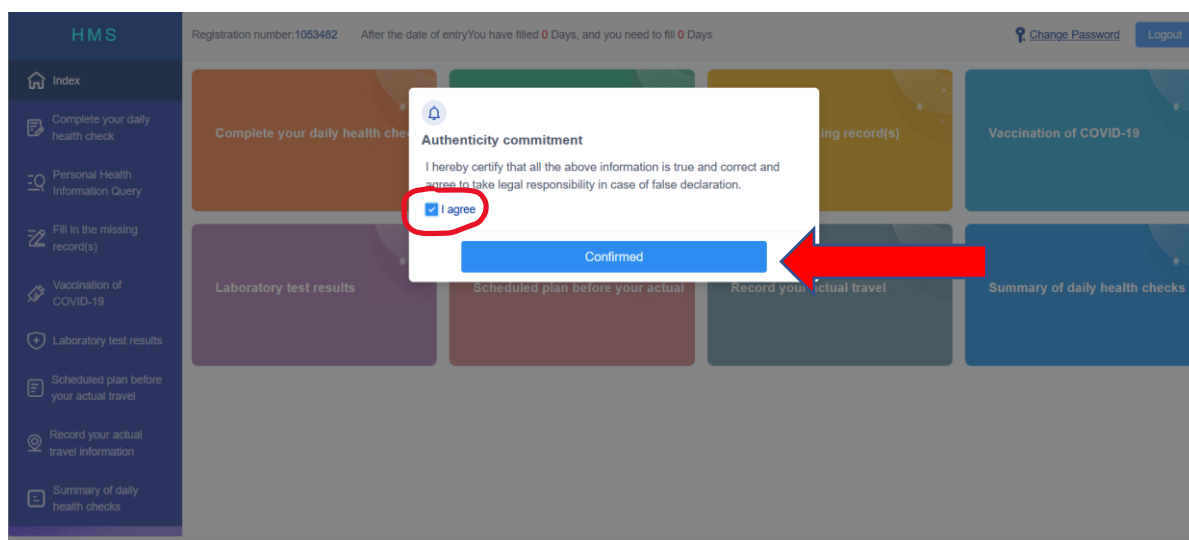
HMS

Registration number:1053482 After the date of entryYou have filled 0 Days, and you need to fill 0 Days

Change Password

Logout

Index

Complete your daily health check

Personal Health Information Query

Fill in the missing record(s)

Vaccination of COVID-19

Laboratory test results

Scheduled plan before your actual travel

Record your actual travel information

Summary of daily health checks

Complete your daily health chec

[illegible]ing record(s)

Vaccination of COVID-19

Laboratory test results

Scheduled plan before your actual

Record yo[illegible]ctual travel

Summary of daily health checks

Authenticity commitment

I hereby certify that all the above information is true and correct and agree to take legal responsibility in case of false declaration.

I agree

Confirmed